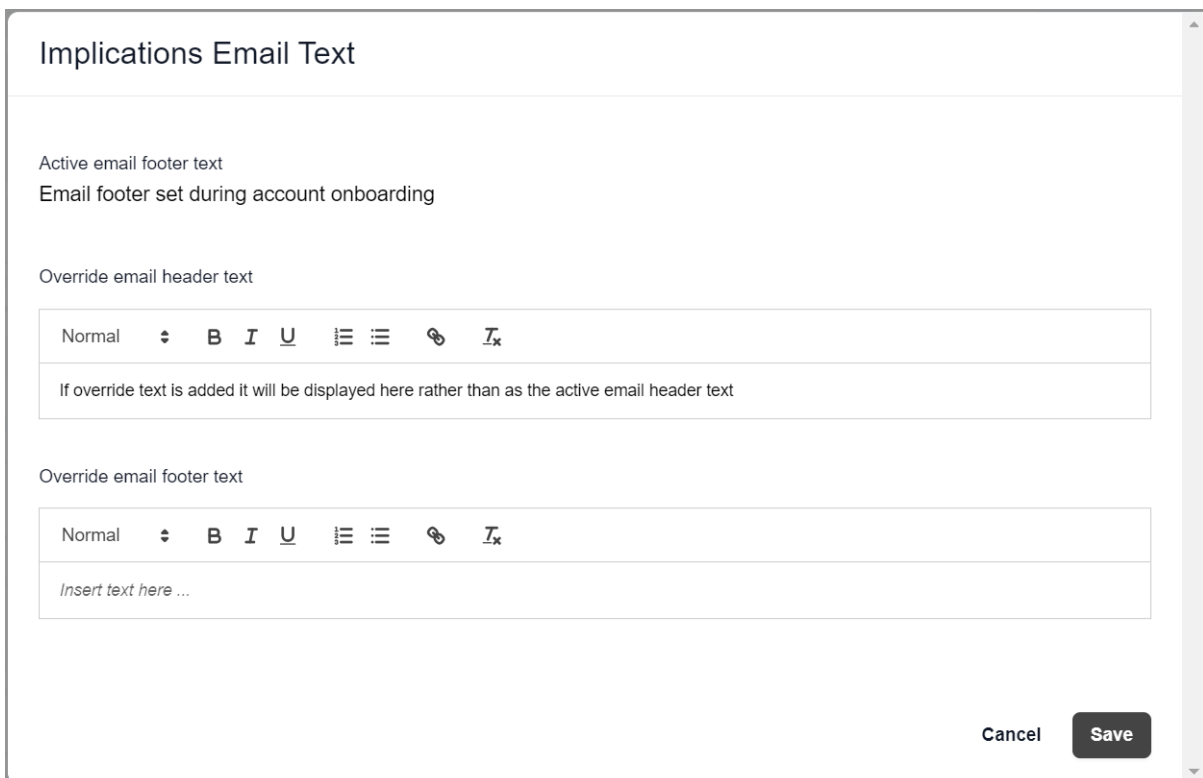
Implications Email Text

Active email footer text
Email footer set during account onboarding

Override email header text

Normal B I U

If override text is added it will be displayed here rather than as the active email header text

Override email footer text

Normal B I U

Insert text here ...

Cancel Save